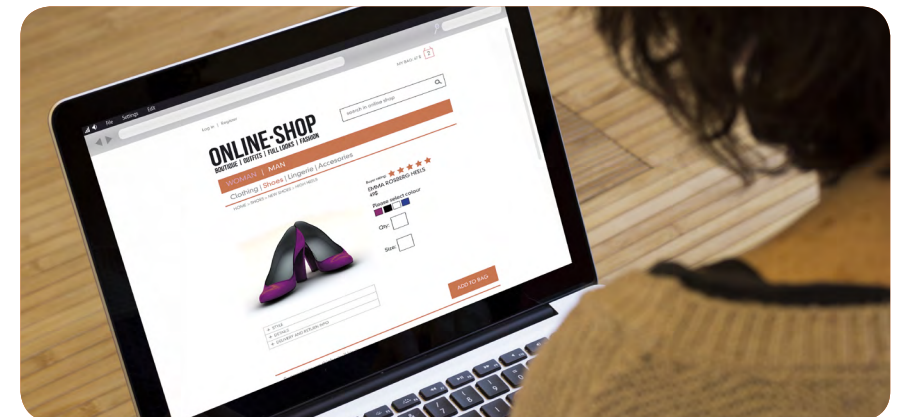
File Settings Edit

Log in | Register

MY BAG (0)

search in online shop

ONLINE-SHOP

BOUTIQUE | OUTFITS | FULL LOOKS | FASHION

WOMAN | MAN

Clothing | Shoes | Lingerie | Accesories

HOME > SHOES > NEW SHOES > HIGH HEELS

Buyer rating

EMMA BORBERG HEELS

Please select colour

Qty:

Size:

ADD TO BAG

+ STYLE

+ DETAILS

+ DELIVERY AND RETURN INFO